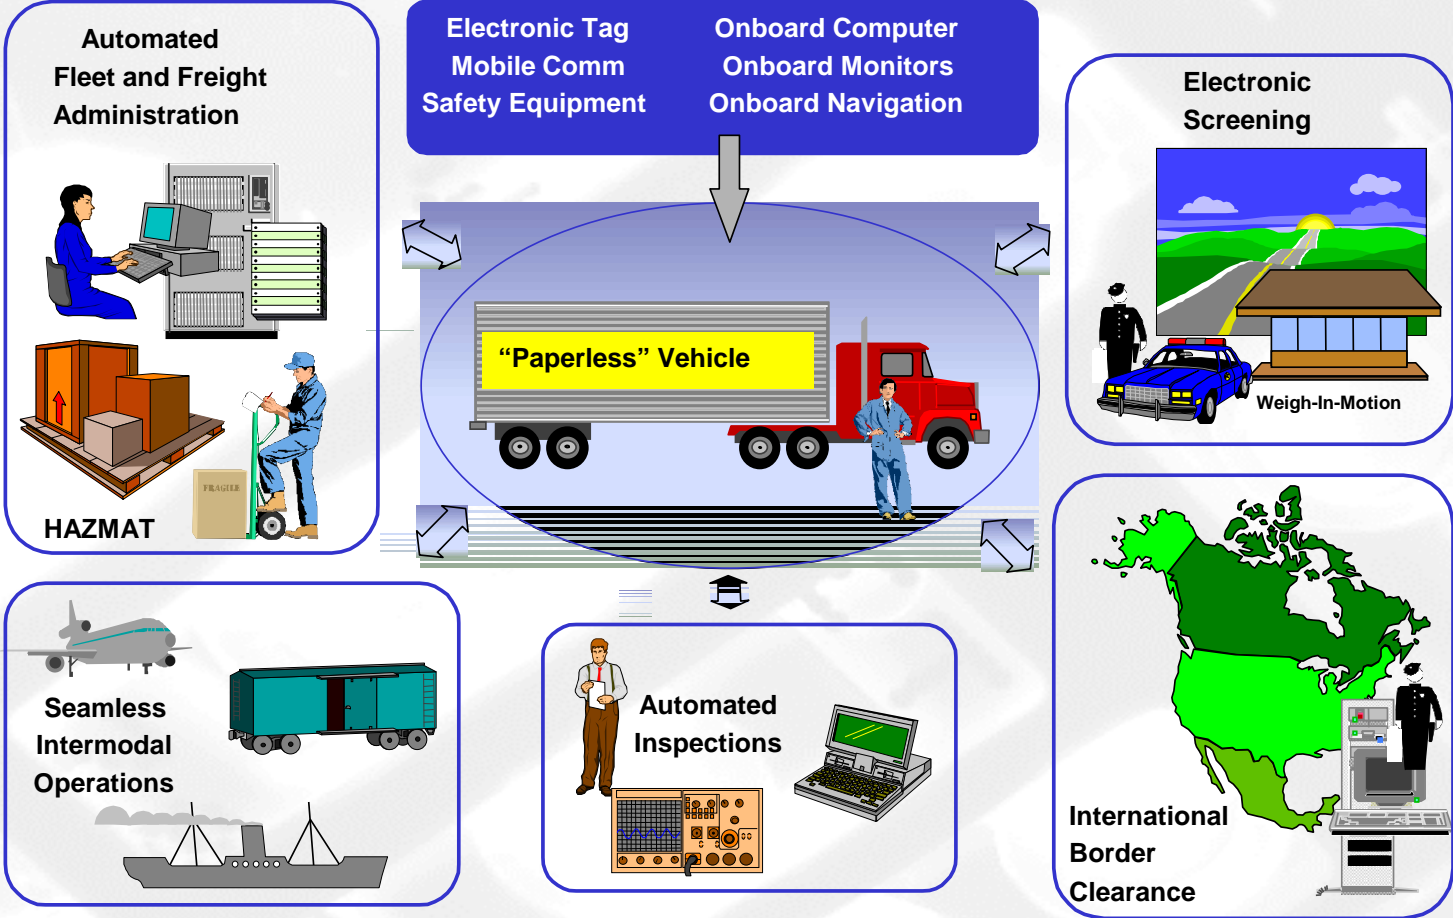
Automated Fleet and Freight Administration

HAZMAT

FRAGILE

Electronic Tag
Mobile Comm
Safety Equipment

Onboard Computer
Onboard Monitors
Onboard Navigation

"Paperless" Vehicle

Electronic Screening

Weigh-In-Motion

Seamless Intermodal Operations

Automated Inspections

International Border Clearance